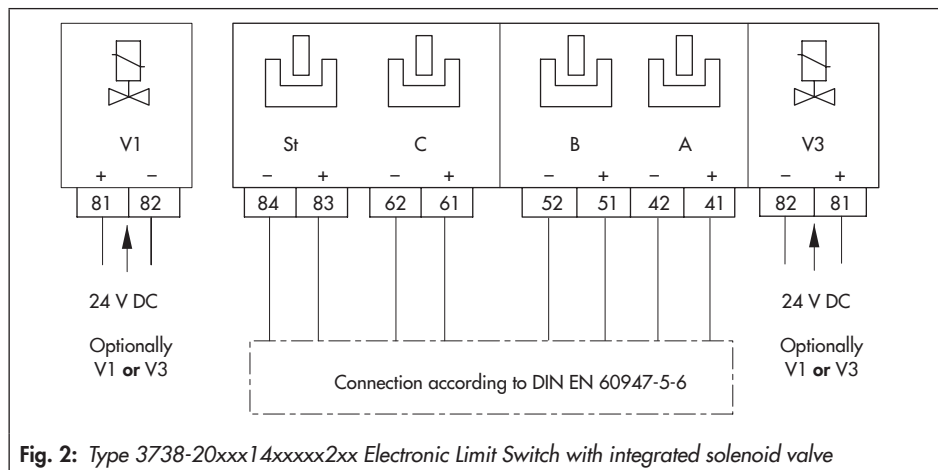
V1
+ −
81 82
24 V DC
Optionally V1 **or** V3

St
− +
84 83

C
− +
62 61

B
− +
52 51

A
− +
42 41

V3
− +
82 81
24 V DC
Optionally V1 **or** V3

Connection according to DIN EN 60947-5-6

**Fig. 2:** *Type 3738-20xxx14xxxxx2xx Electronic Limit Switch with integrated solenoid valve*